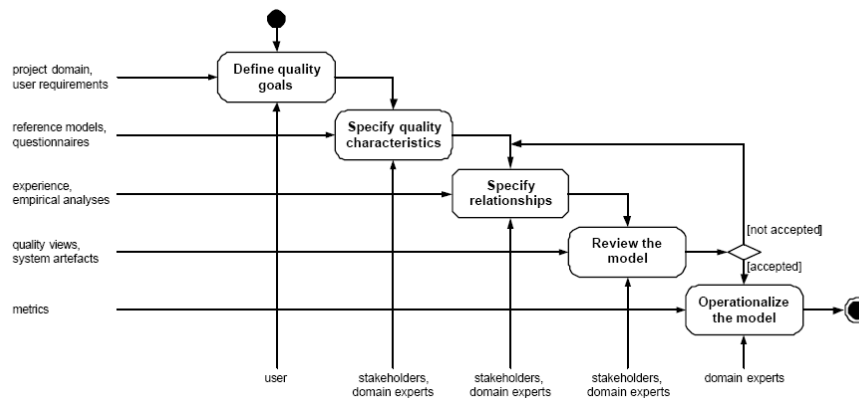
project domain, user requirements

Define quality goals

reference models, questionnaires

Specify quality characteristics

experience, empirical analyses

Specify relationships

quality views, system artefacts

Review the model

[not accepted]

[accepted]

metrics

Operationalize the model

user

stakeholders, domain experts

stakeholders, domain experts

stakeholders, domain experts

domain experts